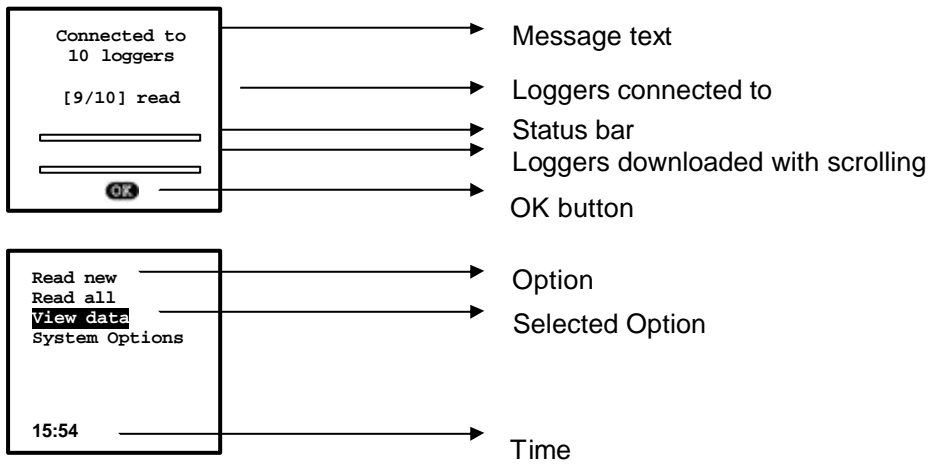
Connected to
10 loggers

[9/10] read

OK

Message text

Loggers connected to

Status bar

Loggers downloaded with scrolling

OK button

Read new
Read all
View data
System Options

15:54

Option

Selected Option

Time